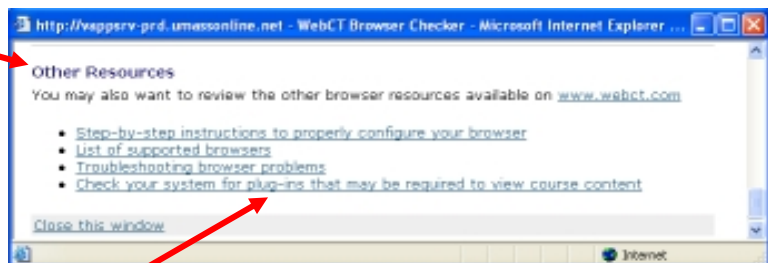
http://vappsrv-prd.umassonline.net - WebCT Browser Checker - Microsoft Internet Explorer ...

Other Resources

You may also want to review the other browser resources available on www.webct.com

- Step-by-step instructions to properly configure your browser
- List of supported browsers
- Troubleshooting browser problems
- Check your system for plug-ins that may be required to view course content

Close this window

Internet